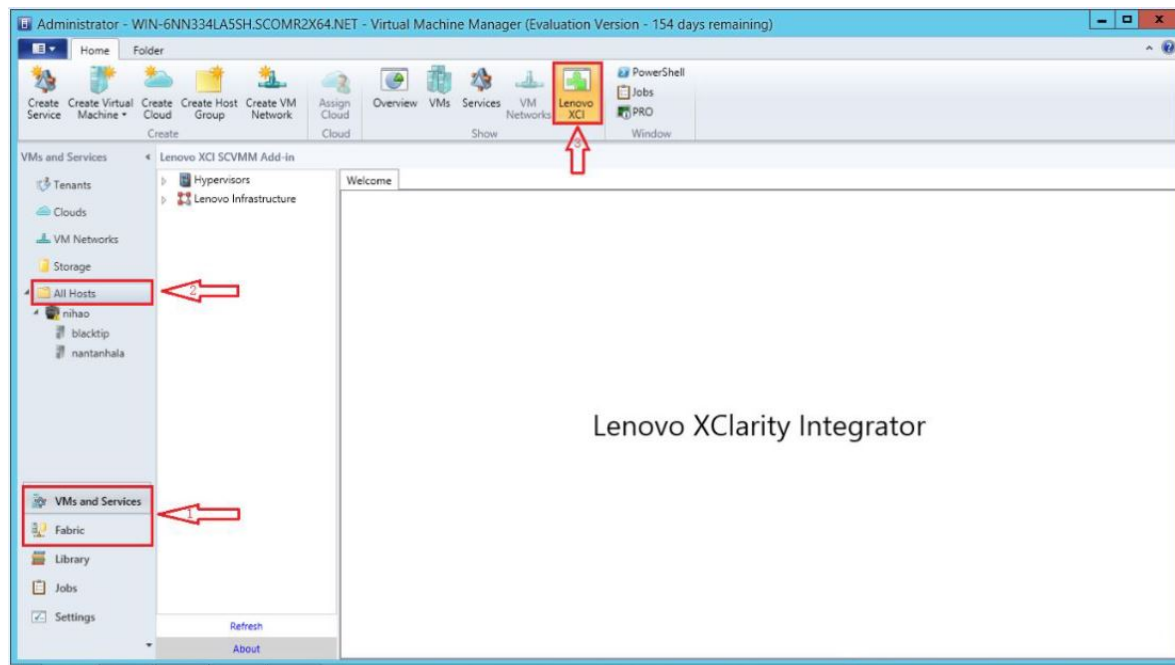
Administrator - WIN-6NN334LA5SH.SCOMR2X64.NET - Virtual Machine Manager (Evaluation Version - 154 days remaining)

Home Folder

Create Service
Create Virtual Machine
Create Cloud
Create Host Group
Create VM Network
Create

Assign Cloud
Cloud

Overview
VMs
Services
VM Networks
Lenovo XCI
Show

PowerShell
Jobs
PRO
Window

3

VMs and Services
Lenovo XCI SCVMM Add-in

Tenants
Clouds
VM Networks
Storage
All Hosts
2
nihao
blacktip
nantanhala

Hypervisors
Lenovo Infrastructure

Welcome

Lenovo XClarity Integrator

VMs and Services
1
Fabric
Library
Jobs
Settings

Refresh
About